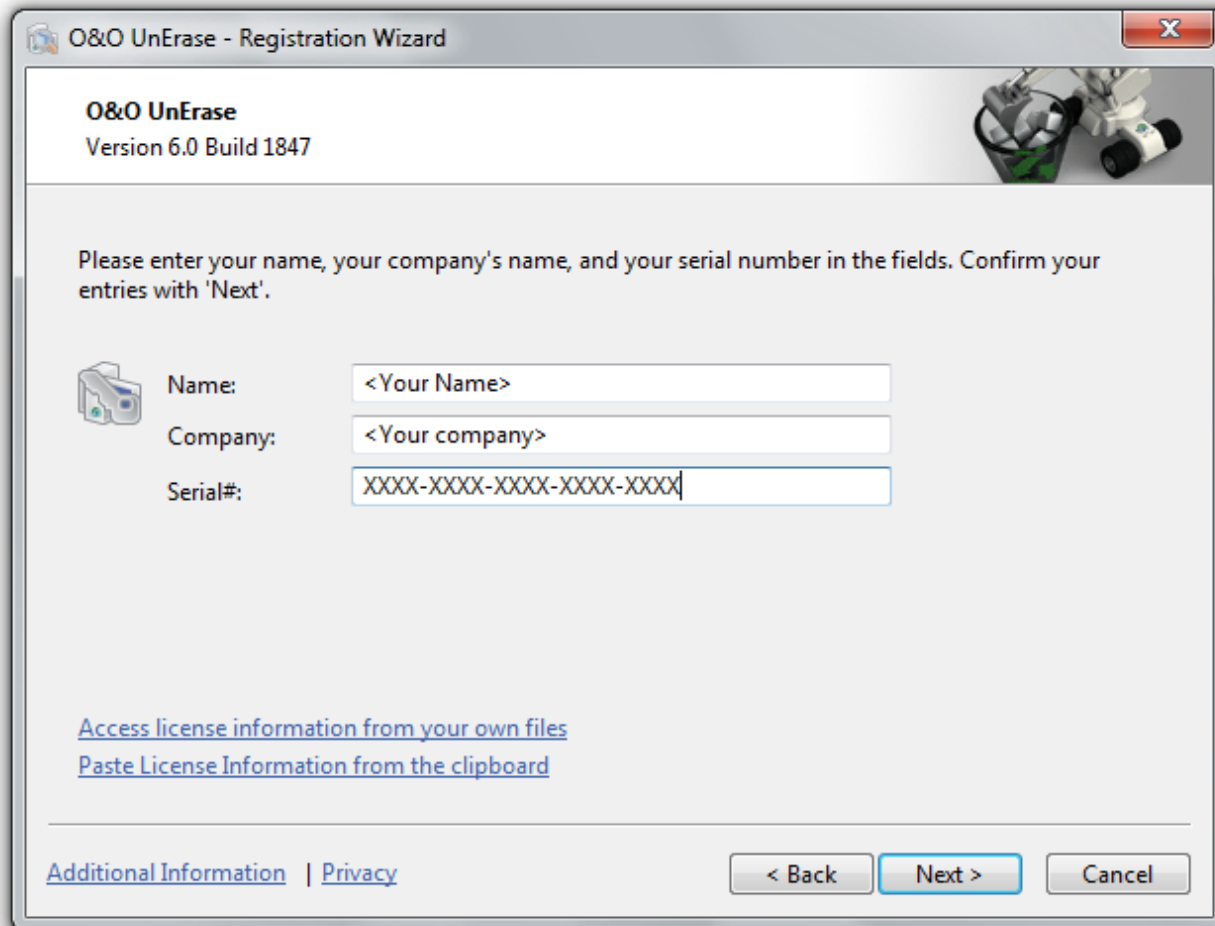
O&O UnErase - Registration Wizard

O&O UnErase
Version 6.0 Build 1847

Please enter your name, your company's name, and your serial number in the fields. Confirm your entries with 'Next'.

Name: <Your Name>
Company: <Your company>
Serial#: XXXX-XXXX-XXXX-XXXX-XXXX

Access license information from your own files
Paste License Information from the clipboard

Additional Information | Privacy

< Back
Next >
Cancel